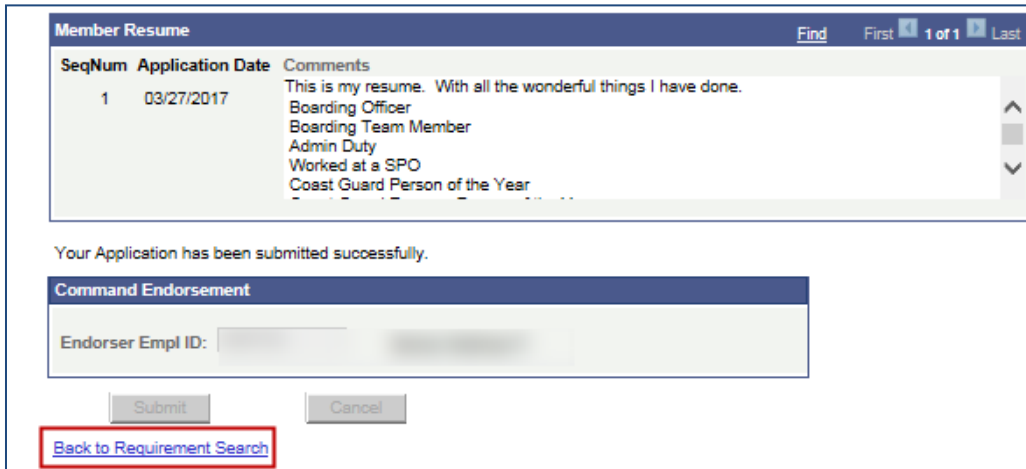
Member Resume

Find First 1 of 1 Last

| SeqNum | Application Date | Comments |
|---|---|---|
| 1 | 03/27/2017 | This is my resume. With all the wonderful things I have done. Boarding Officer Boarding Team Member Admin Duty Worked at a SPO Coast Guard Person of the Year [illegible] |

Your Application has been submitted successfully.

Command Endorsement

Endorser Empl ID: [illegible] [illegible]

Submit Cancel

Back to Requirement Search